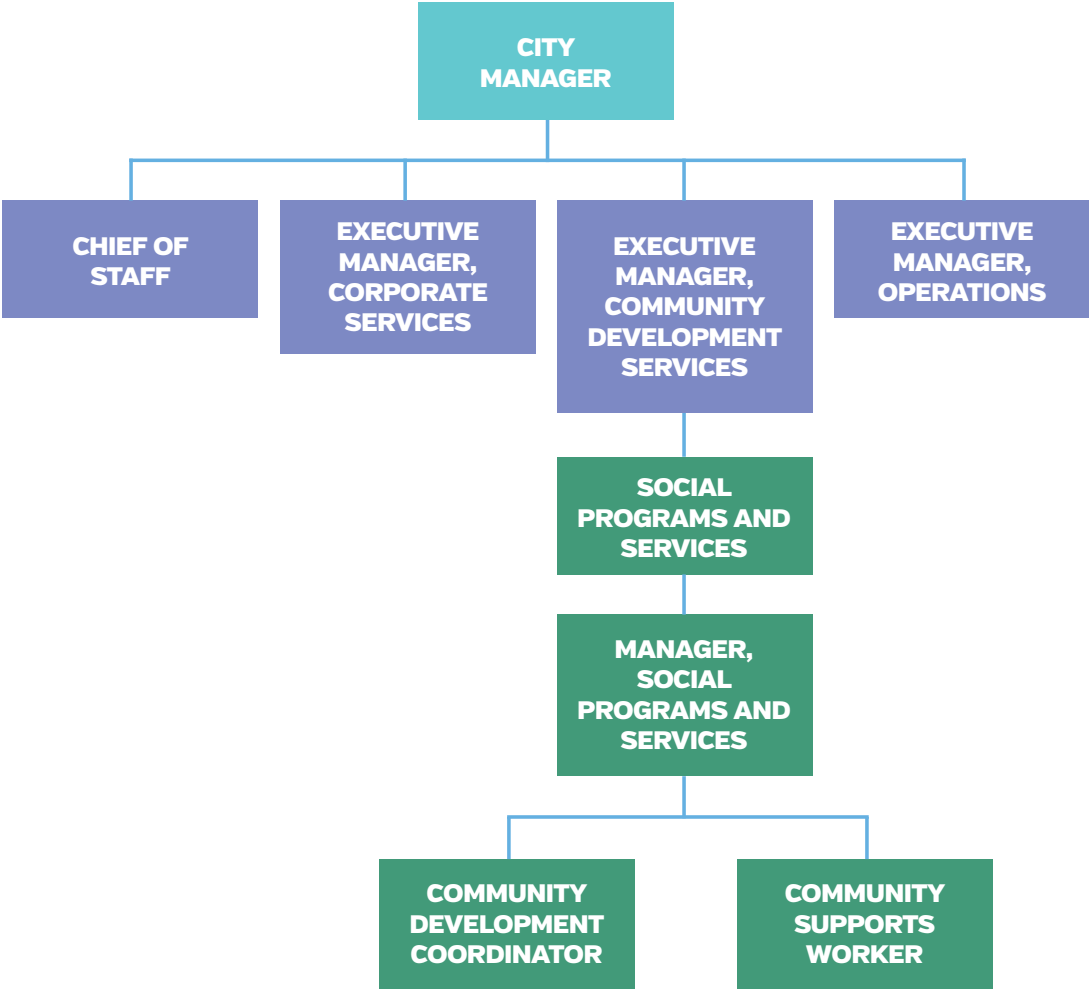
CITY MANAGER

CHIEF OF STAFF

EXECUTIVE MANAGER, CORPORATE SERVICES

EXECUTIVE MANAGER, COMMUNITY DEVELOPMENT SERVICES

EXECUTIVE MANAGER, OPERATIONS

SOCIAL PROGRAMS AND SERVICES

MANAGER, SOCIAL PROGRAMS AND SERVICES

COMMUNITY DEVELOPMENT COORDINATOR

COMMUNITY SUPPORTS WORKER